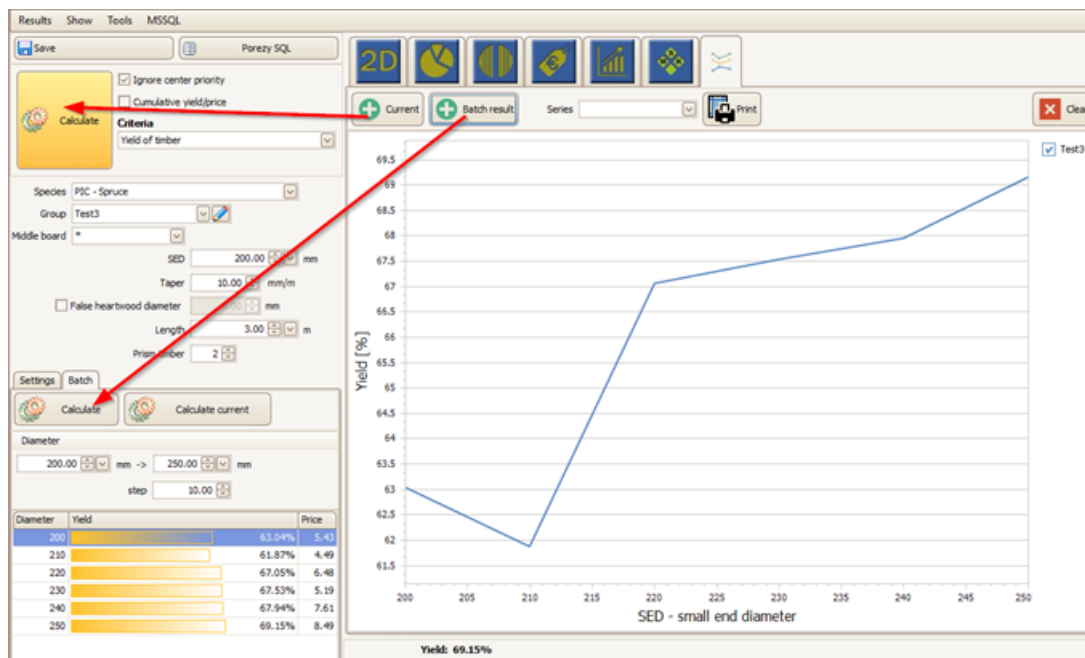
Results Show Tools MSSQL

Save

Porezy SQL

Ignore center priority

Cumulative yield/price

Calculate

Criteria

Yield of timber

Species PIC - Spruce

Group Test3

Middle board *

SED 200.00 mm

Taper 10.00 mm/m

False heartwood diameter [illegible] mm

Length 3.00 m

Prism timber 2

Settings Batch

Calculate

Calculate current

Diameter

200.00 mm -> 250.00 mm

step 10.00

| Diameter | Yield | Price |
|---|---|---|
| 200 | 63.04% | 5.43 |
| 210 | 61.87% | 4.49 |
| 220 | 67.05% | 6.48 |
| 230 | 67.53% | 5.19 |
| 240 | 67.94% | 7.61 |
| 250 | 69.15% | 8.49 |

2D

Current

Batch result

Series

Print

Clea

Test3

69.5
69
68.5
68
67.5
67
66.5
66
65.5
65
64.5
64
63.5
63
62.5
62
61.5

Yield [%]

200 205 210 215 220 225 230 235 240 245 250

SED - small end diameter

Yield: 69.15%